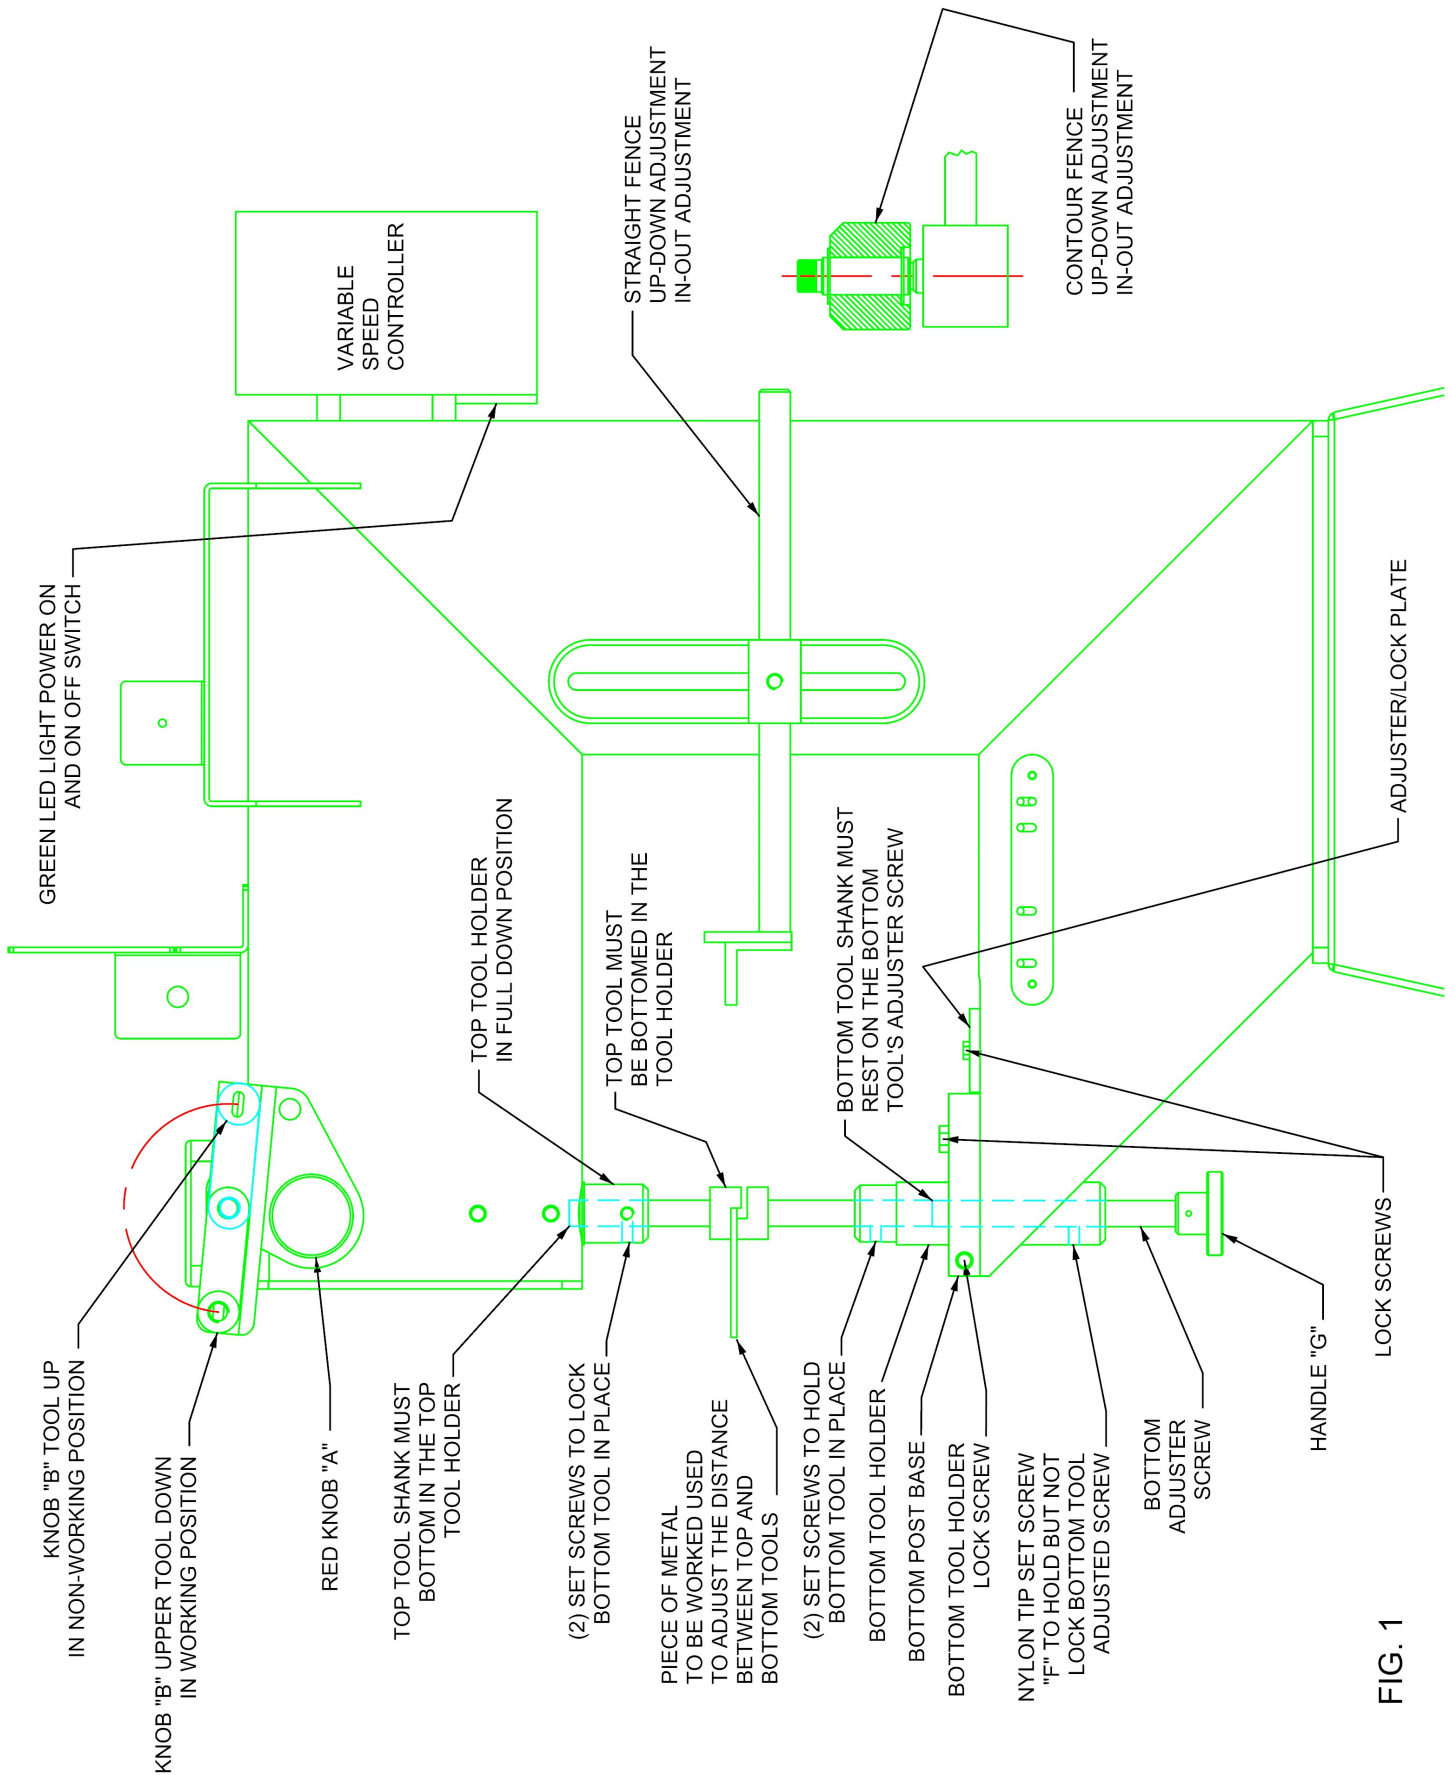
GREEN LED LIGHT POWER ON AND ON OFF SWITCH

VARIABLE SPEED CONTROLLER

STRAIGHT FENCE UP-DOWN ADJUSTMENT IN-OUT ADJUSTMENT

CONTOUR FENCE UP-DOWN ADJUSTMENT IN-OUT ADJUSTMENT

ADJUSTER/LOCK PLATE

TOP TOOL HOLDER IN FULL DOWN POSITION

TOP TOOL MUST BE BOTTOMED IN THE TOOL HOLDER

BOTTOM TOOL SHANK MUST REST ON THE BOTTOM TOOL'S ADJUSTER SCREW

LOCK SCREWS

KNOB "B" TOOL UP IN NON-WORKING POSITION

KNOB "B" UPPER TOOL DOWN IN WORKING POSITION

RED KNOB "A"

TOP TOOL SHANK MUST BOTTOM IN THE TOP TOOL HOLDER

(2) SET SCREWS TO LOCK BOTTOM TOOL IN PLACE

PIECE OF METAL TO BE WORKED USED TO ADJUST THE DISTANCE BETWEEN TOP AND BOTTOM TOOLS

(2) SET SCREWS TO HOLD BOTTOM TOOL IN PLACE

BOTTOM TOOL HOLDER

BOTTOM POST BASE

BOTTOM TOOL HOLDER LOCK SCREW

NYLON TIP SET SCREW "F" TO HOLD BUT NOT LOCK BOTTOM TOOL ADJUSTED SCREW

BOTTOM ADJUSTER SCREW

HANDLE "G"

FIG. 1